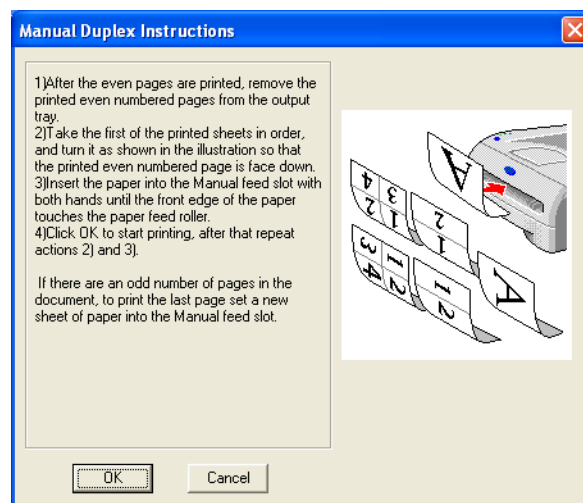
Manual Duplex Instructions

1)After the even pages are printed, remove the printed even numbered pages from the output tray.
2)Take the first of the printed sheets in order, and turn it as shown in the illustration so that the printed even numbered page is face down.
3)Insert the paper into the Manual feed slot with both hands until the front edge of the paper touches the paper feed roller.
4)Click OK to start printing, after that repeat actions 2) and 3).

If there are an odd number of pages in the document, to print the last page set a new sheet of paper into the Manual feed slot.

A
4 3
2 1
2
3 1
4 2
1
2
A

OK
Cancel